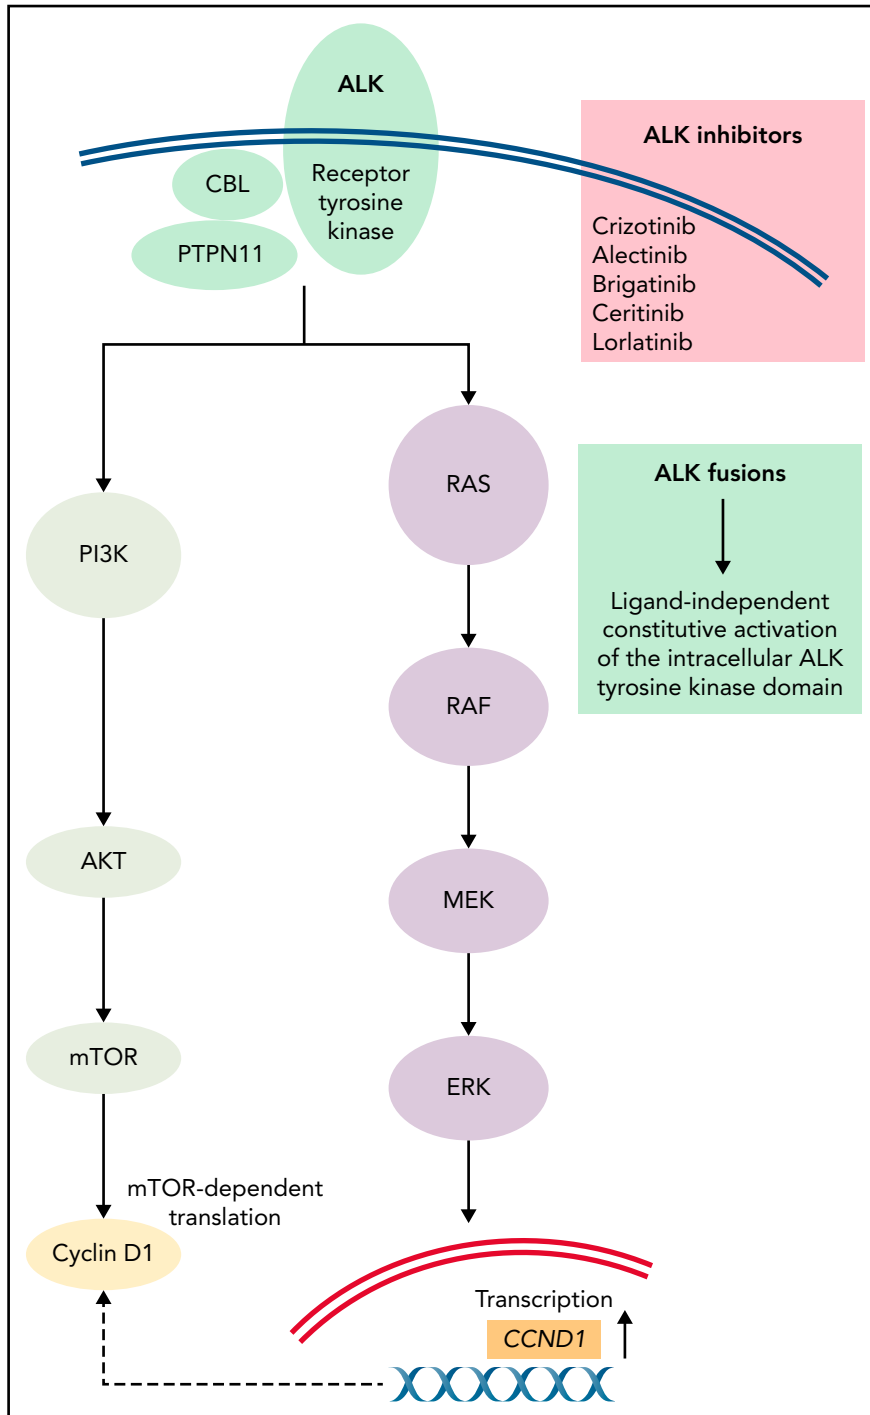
ALK

Receptor tyrosine kinase

CBL

PTPN11

ALK inhibitors

Crizotinib
Alectinib
Brigatinib
Ceritinib
Lorlatinib

RAS

ALK fusions

Ligand-independent constitutive activation of the intracellular ALK tyrosine kinase domain

PI3K

RAF

AKT

MEK

mTOR

ERK

mTOR-dependent translation

Cyclin D1

Transcription

CCND1